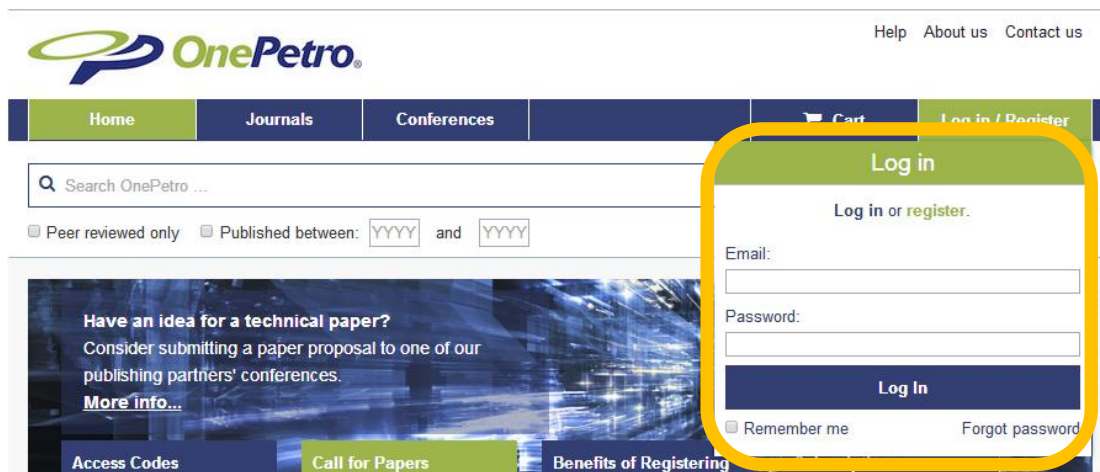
OnePetro.

Help About us Contact us

Home Journals Conferences Cart Log in / Register

Search OnePetro ...

Peer reviewed only Published between: YYYY and YYYY

Log in

Log in or register.

Email:

Password:

Log In

Remember me Forgot password

Have an idea for a technical paper?

Consider submitting a paper proposal to one of our publishing partners' conferences.

More info...

Access Codes Call for Papers Benefits of Registering